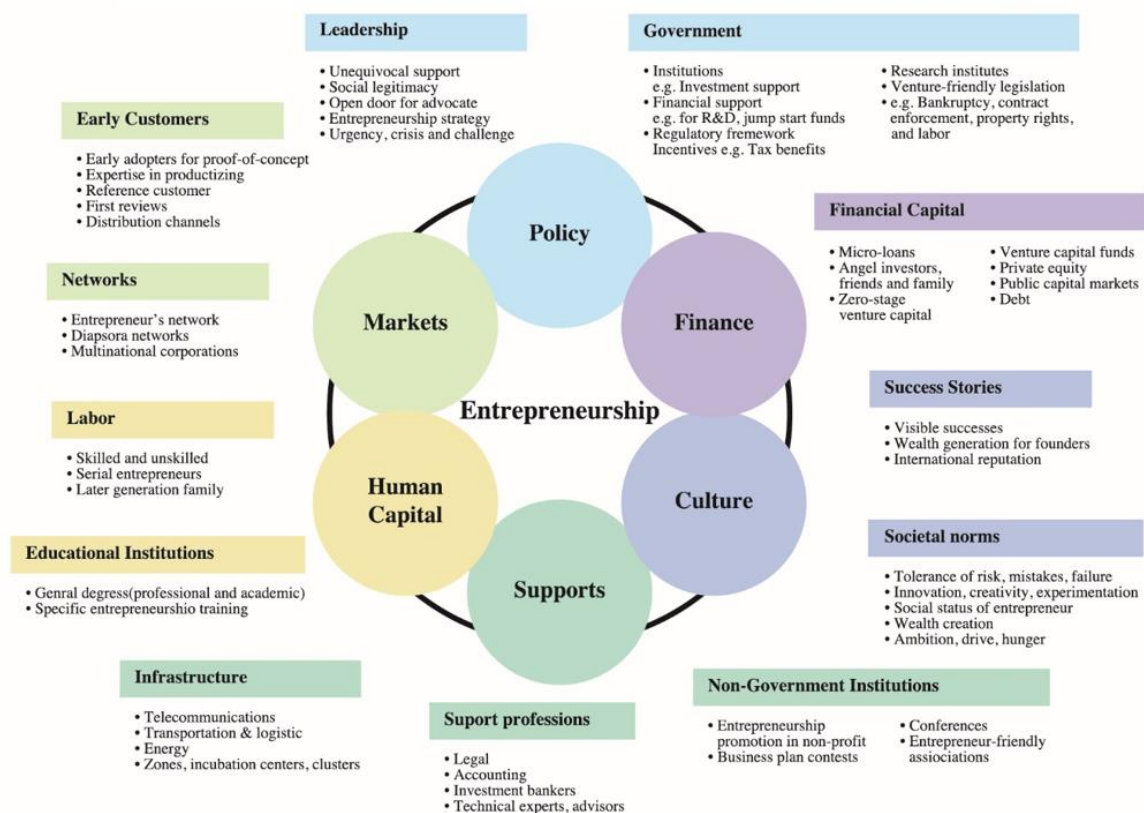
Leadership
• Unequivocal support
• Social legitimacy
• Open door for advocate
• Entrepreneurship strategy
• Urgency, crisis and challenge

Government
• Institutions e.g. Investment support
• Financial support e.g. for R&D, jump start funds
• Regulatory fremework Incentives e.g. Tax benefits
• Research institutes
• Venture-friendly legislation
• e.g. Bankruptcy, contract enforcement, property rights, and labor

Early Customers
• Early adopters for proof-of-concept
• Expertise in productizing
• Reference customer
• First reviews
• Distribution channels

Financial Capital
• Micro-loans
• Angel investors, friends and family
• Zero-stage venture capital
• Venture capital funds
• Private equity
• Public capital markets
• Debt

Networks
• Entrepreneur's network
• Diapsora networks
• Multinational corporations

Policy

Markets

Finance

Entrepreneurship

Human Capital

Culture

Supports

Success Stories
• Visible successes
• Wealth generation for founders
• International reputation

Labor
• Skilled and unskilled
• Serial entrepreneurs
• Later generation family

Educational Institutions
• Genral degress(professional and academic)
• Specific entrepreneurshio training

Societal norms
• Tolerance of risk, mistakes, failure
• Innovation, creativity, experimentation
• Social status of entrepreneur
• Wealth creation
• Ambition, drive, hunger

Infrastructure
• Telecommunications
• Transportation & logistic
• Energy
• Zones, incubation centers, clusters

Suport professions
• Legal
• Accounting
• Investment bankers
• Technical experts, advisors

Non-Government Institutions
• Entrepreneurship promotion in non-profit
• Business plan contests
• Conferences
• Entrepreneur-friendly assiociations